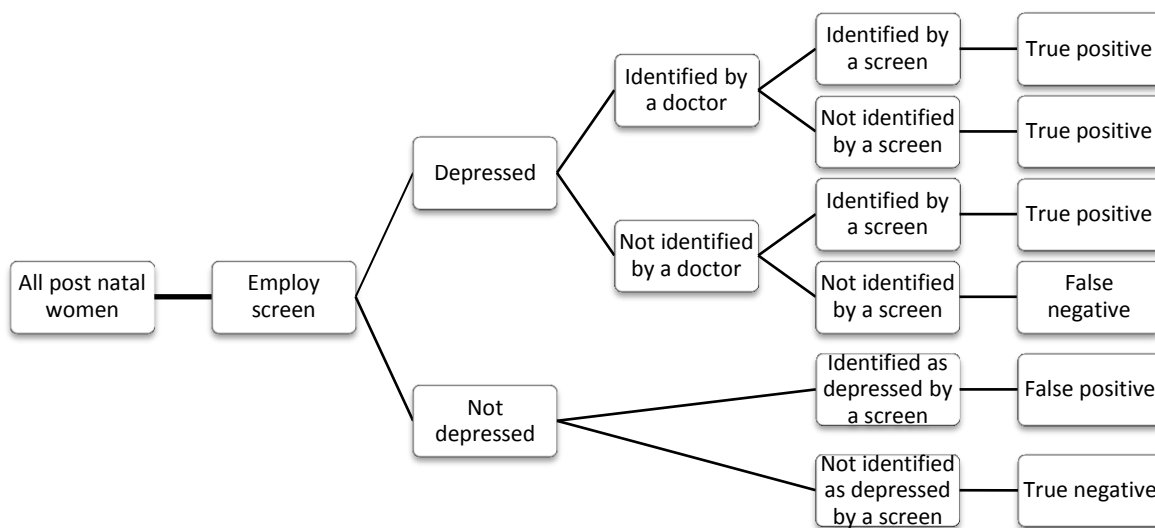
All post natal women

Employ screen

Depressed

Identified by a doctor

Identified by a screen

True positive

Not identified by a screen

True positive

Not identified by a doctor

Identified by a screen

True positive

Not identified by a screen

False negative

Not depressed

Identified as depressed by a screen

False positive

Not identified as depressed by a screen

True negative